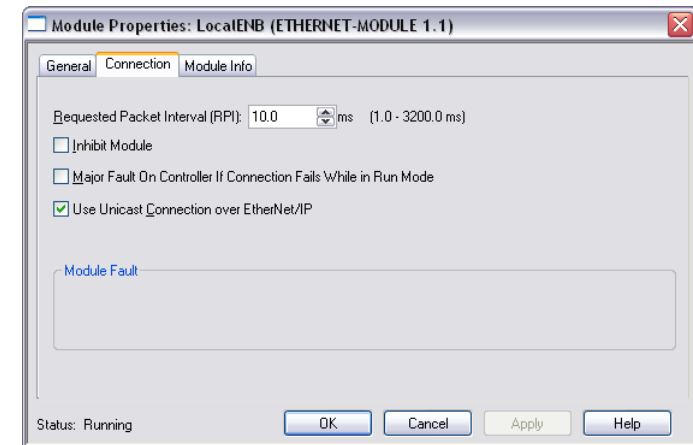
Module Properties: LocalENB (ETHERNET-MODULE 1.1)

General | Connection | Module Info

Requested Packet Interval (RPI): 10.0 ms (1.0 - 3200.0 ms)

Inhibit Module

Major Fault On Controller If Connection Fails While in Run Mode

Use Unicast Connection over EtherNet/IP

Module Fault

Status: Running

OK | Cancel | Apply | Help